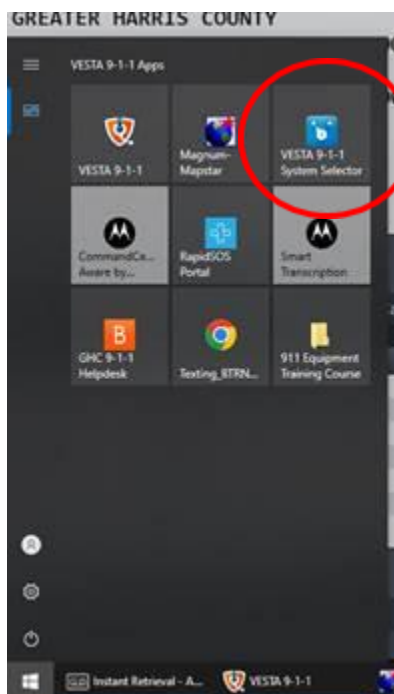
GREATER HARRIS COUNTY

VESTA 9-1-1 Apps

VESTA 9-1-1

Magnum-Mapstar

VESTA 9-1-1 System Selector

CommandCe... Aware by...

RapidSOS Portal

Smart Transcription

GHC 9-1-1 Helpdesk

Texting_BTRN...

911 Equipment Training Course

Instant Retrieval - A...

VESTA 9-1-1